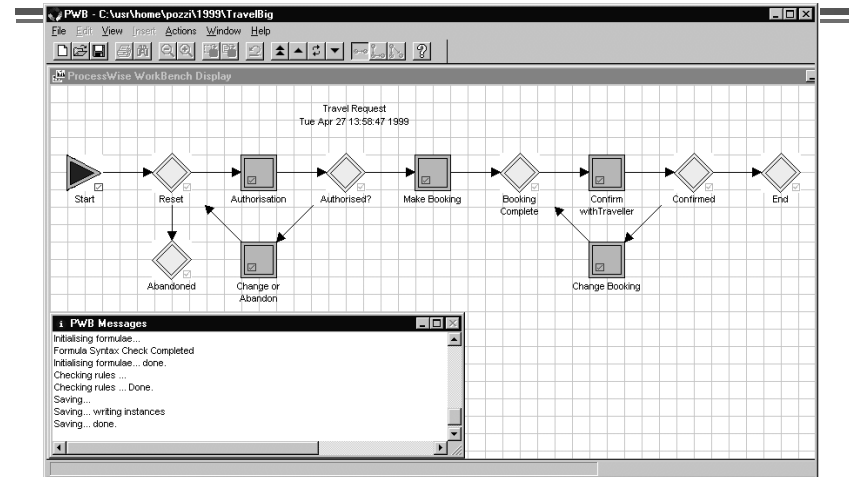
PWB - C:\usr\home\pozzi\1999\TravelBig

File Edit View Insert Actions Window Help

ProcessWise WorkBench Display

Travel Request
Tue Apr 27 13:58:47 1999

Start

Reset

Authorisation

Authorised?

Make Booking

Booking Complete

Confirm withTraveller

Confirmed

End

Abandoned

Change or Abandon

Change Booking

PWB Messages

Initialising formulae...
Formula Syntax Check Completed
Initialising formulae... done.
Checking rules ...
Checking rules ... Done.
Saving...
Saving... writing instances
Saving... done.